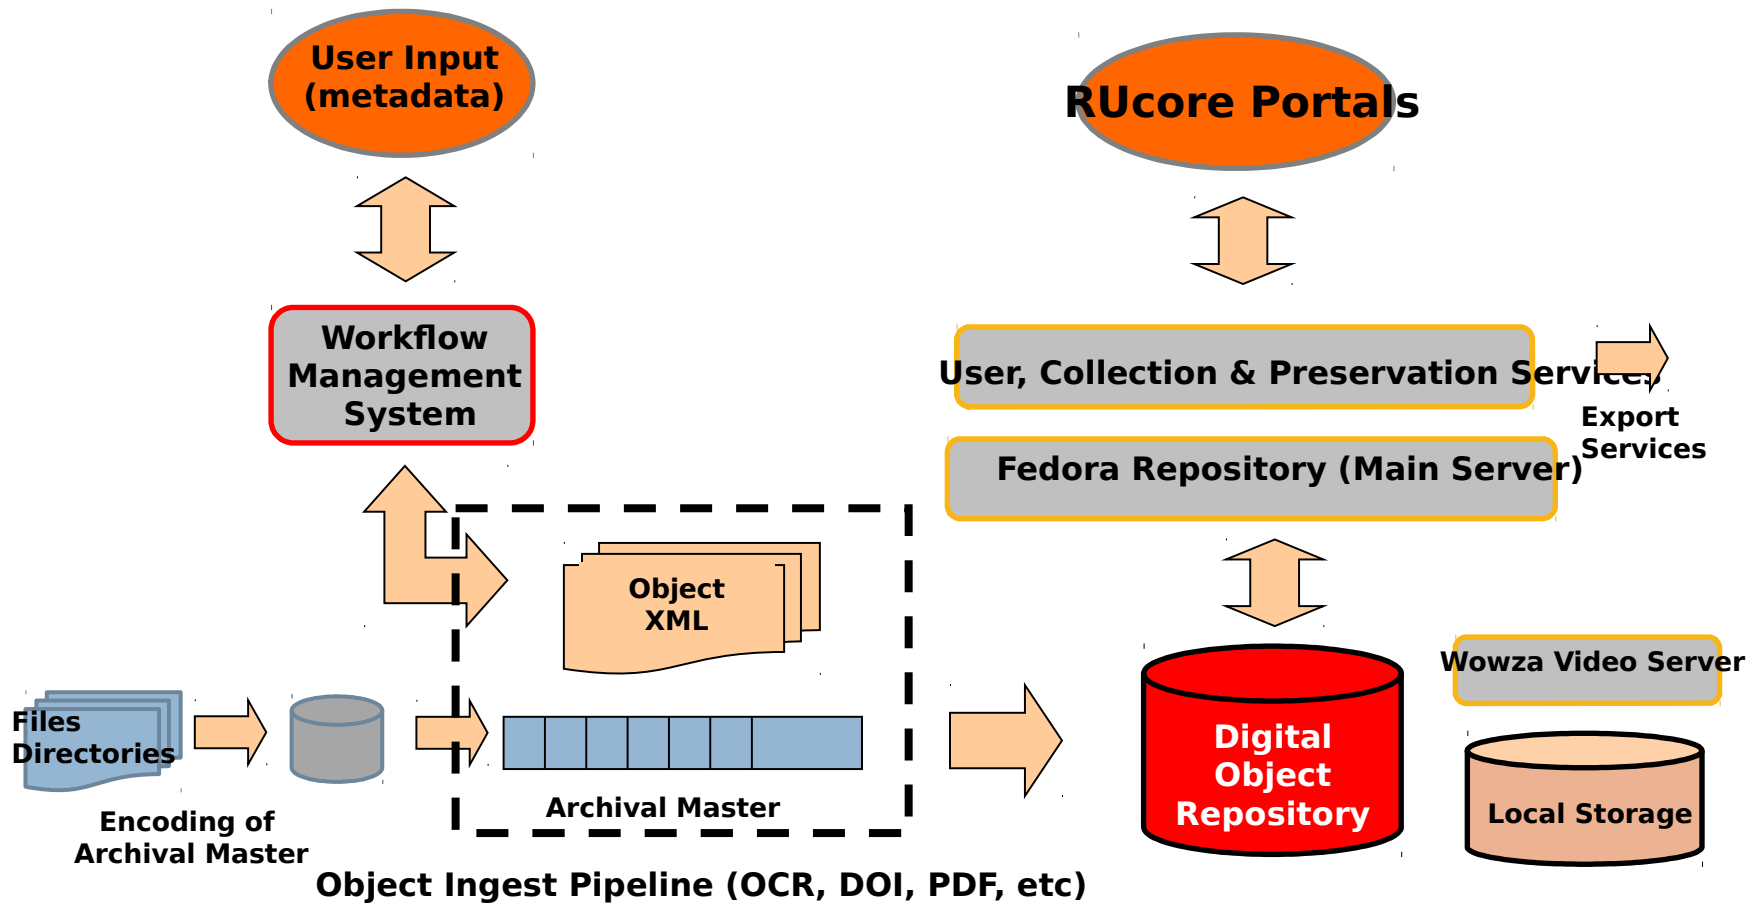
User Input (metadata)

RUcore Portals

Workflow Management System

User, Collection & Preservation Services

Export Services

Fedora Repository (Main Server)

Object XML

Files Directories

Archival Master

Encoding of Archival Master

Digital Object Repository

Wowza Video Server

Local Storage

Object Ingest Pipeline (OCR, DOI, PDF, etc)